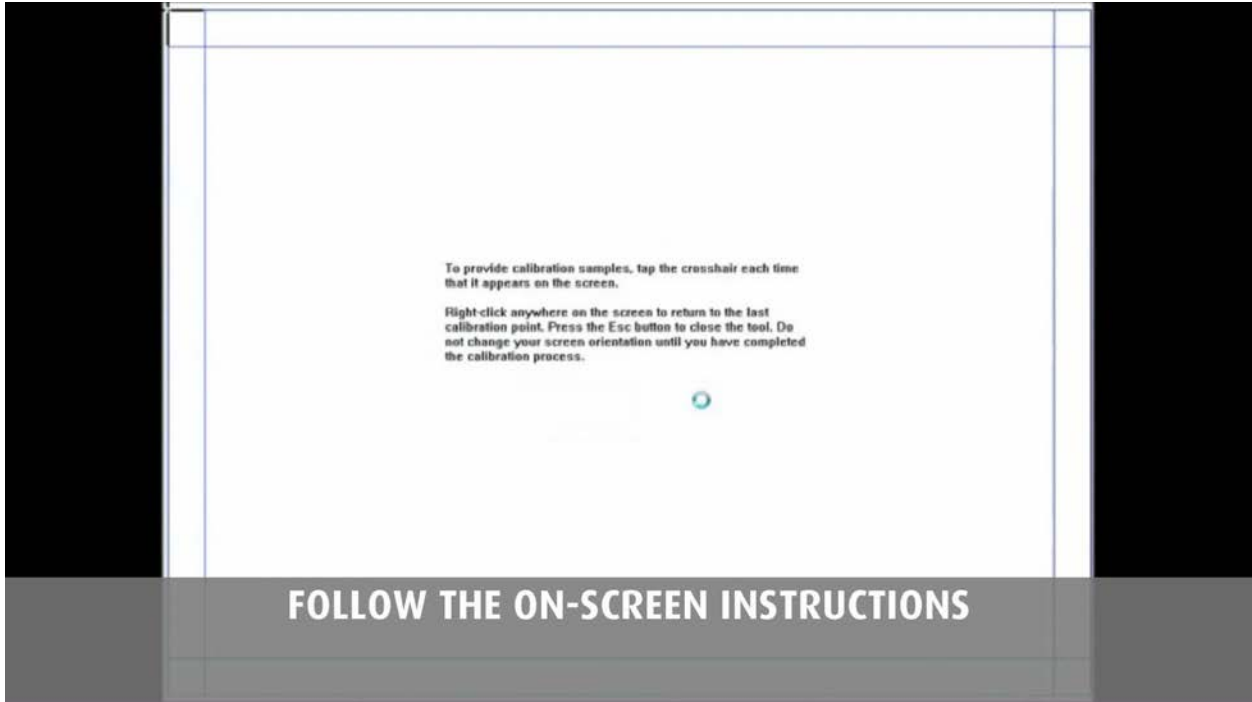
To provide calibration samples, tap the crosshair each time that it appears on the screen.

Right-click anywhere on the screen to return to the last calibration point. Press the Esc button to close the tool. Do not change your screen orientation until you have completed the calibration process.

FOLLOW THE ON-SCREEN INSTRUCTIONS